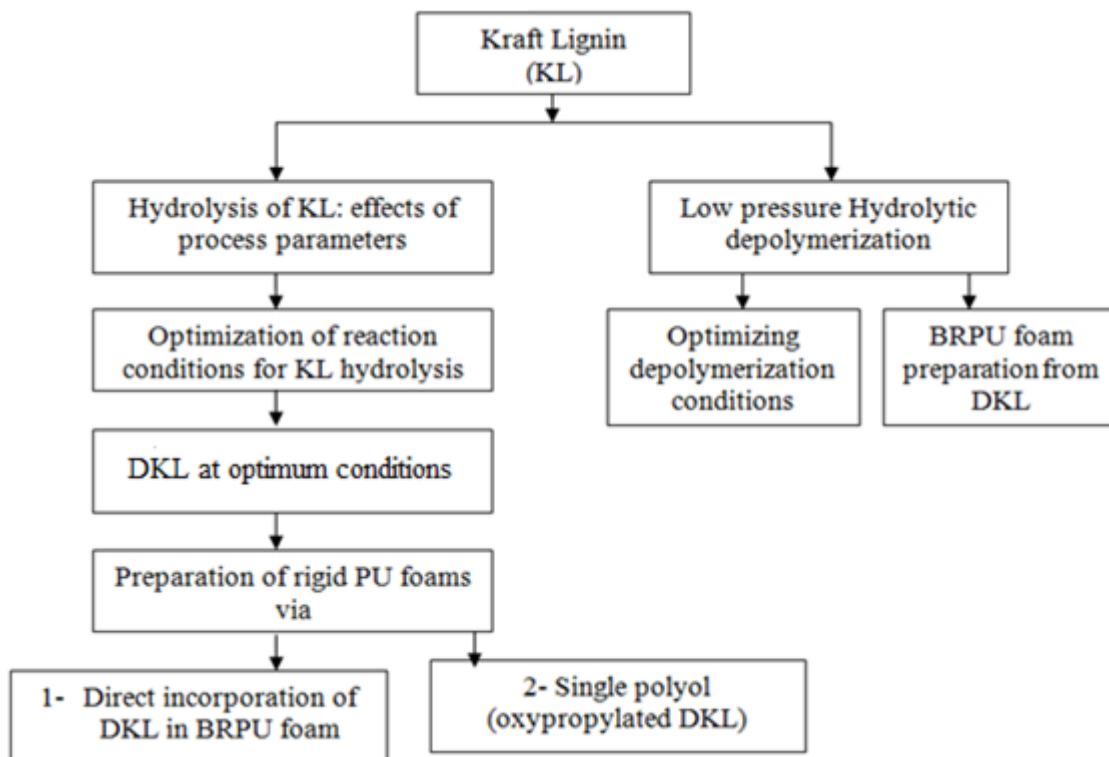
Kraft Lignin (KL)

Hydrolysis of KL: effects of process parameters

Low pressure Hydrolytic depolymerization

Optimization of reaction conditions for KL hydrolysis

Optimizing depolymerization conditions

BRPU foam preparation from DKL

DKL at optimum conditions

Preparation of rigid PU foams via

1- Direct incorporation of DKL in BRPU foam

2- Single polyol (oxypropylated DKL)